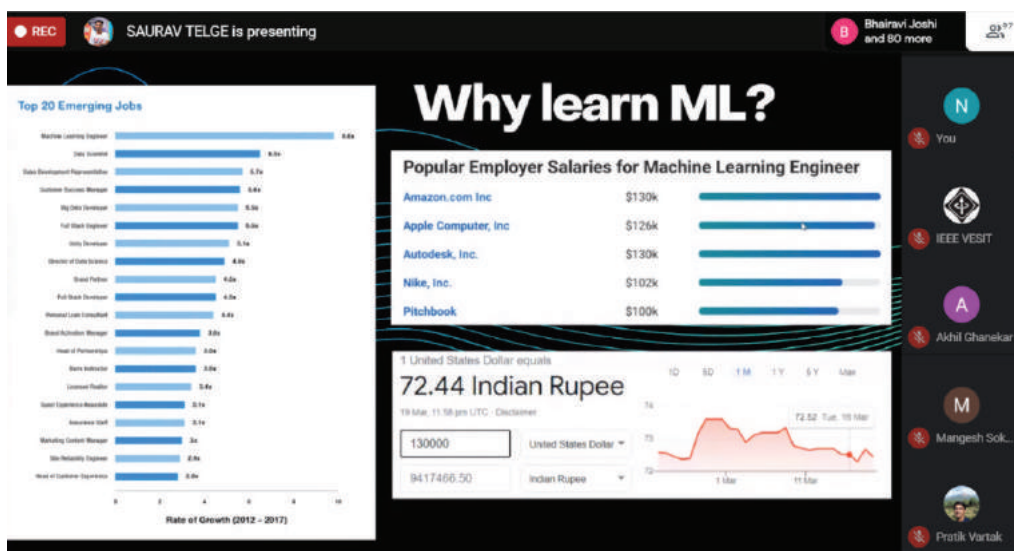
REC

SAURAV TELGE is presenting

B Bhairavi Joshi and 80 more

Top 20 Emerging Jobs

Machine Learning Engineer 9.8x
Data Scientist 6.5x
Sales Development Representative 5.7x
Customer Success Manager 5.6x
Big Data Developer 5.5x
Full Stack Engineer 5.0x
Unity Developer 5.1x
Director of Data Science 4.6x
Brand Partner 4.2x
Full Stack Developer 4.5x
Personal Loan Consultant 4.4x
Brand Activation Manager 3.8x
Head of Partnerships 3.6x
Barre Instructor 3.6x
Licensed Realtor 3.4x
Guest Experience Associate 3.1x
Assurance Staff 3.1x
Marketing Content Manager 3x
Site Reliability Engineer 2.9x
Head of Customer Experience 2.9x

0 2 4 6 8 10

Rate of Growth (2012 - 2017)

Why learn ML?

Popular Employer Salaries for Machine Learning Engineer

| | |
|---|---|
| Amazon.com Inc | $130k |
| Apple Computer, Inc | $126k |
| Autodesk, Inc. | $130k |
| Nike, Inc. | $102k |
| Pitchbook | $100k |

1 United States Dollar equals

72.44 Indian Rupee

19 Mar, 11:58 pm UTC · Disclaimer

130000 United States Dollar

9417466.50 Indian Rupee

1D 5D 1M 1Y 5Y Max

74
73
72

72.52 Tue, 16 Mar

1 Mar 11 Mar

N You

IEEE VESIT

A Akhil Ghanekar

M Mangesh Sok...

Pratik Vartak